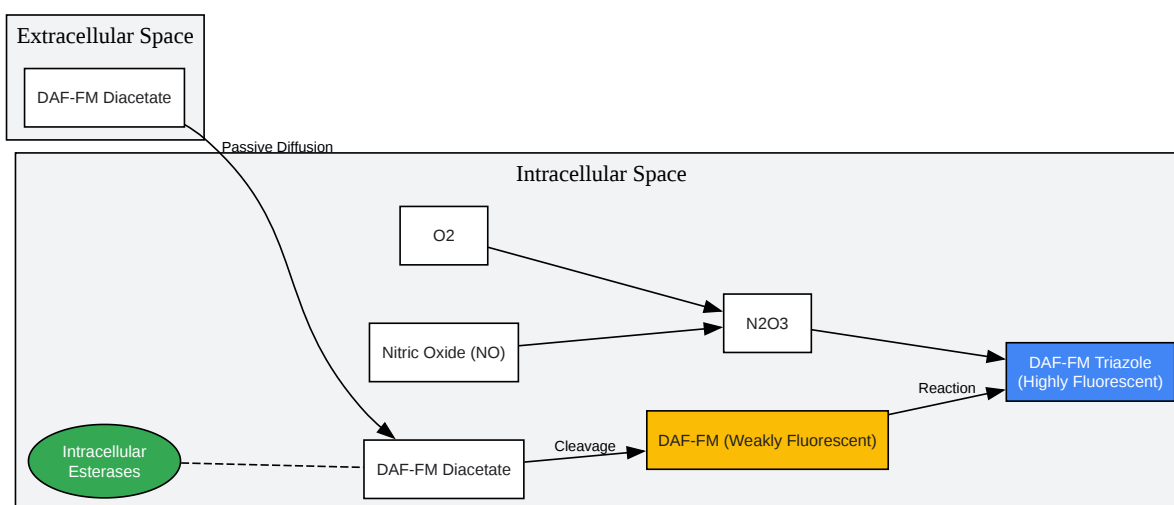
Extracellular Space

DAF-FM Diacetate

Passive Diffusion

Intracellular Space

O2

Nitric Oxide (NO)

N2O3

DAF-FM Triazole (Highly Fluorescent)

Reaction

Intracellular Esterases

DAF-FM Diacetate

Cleavage

DAF-FM (Weakly Fluorescent)